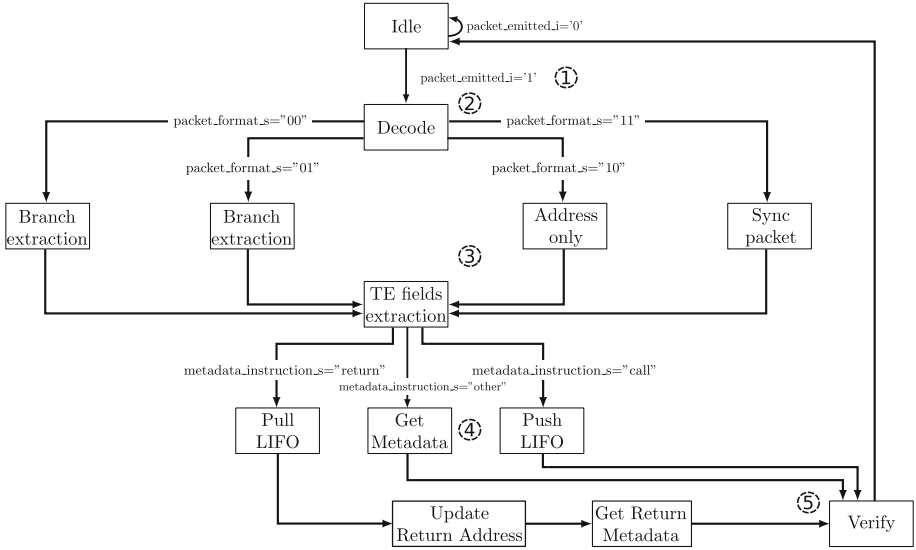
Idle

packet_emitted_i='0'

packet_emitted_i='1'

1

2

Decode

packet_format_s="00"

packet_format_s="11"

packet_format_s="01"

packet_format_s="10"

Branch extraction

Branch extraction

Address only

Sync packet

3

TE fields extraction

metadata_instruction_s="return"

metadata_instruction_s="other"

metadata_instruction_s="call"

Pull LIFO

Get Metadata

4

Push LIFO

5

Update Return Address

Get Return Metadata

Verify